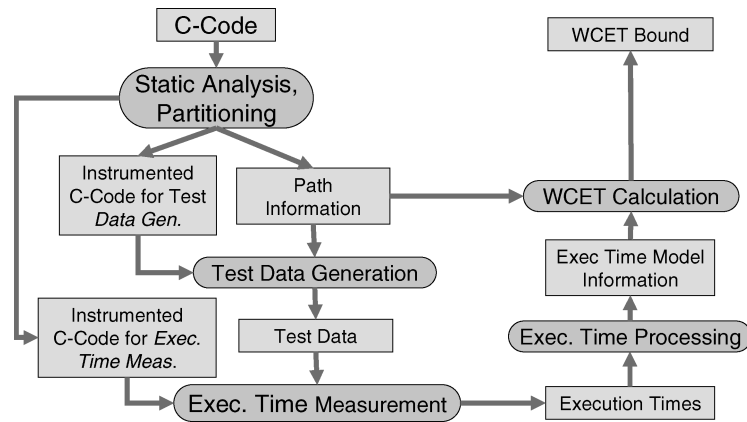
C-Code

Static Analysis, Partitioning

Instrumented C-Code for Test *Data Gen.*

Path Information

Test Data Generation

Instrumented C-Code for *Exec. Time Meas.*

Test Data

Exec. Time Measurement

Execution Times

Exec. Time Processing

Exec Time Model Information

WCET Calculation

WCET Bound